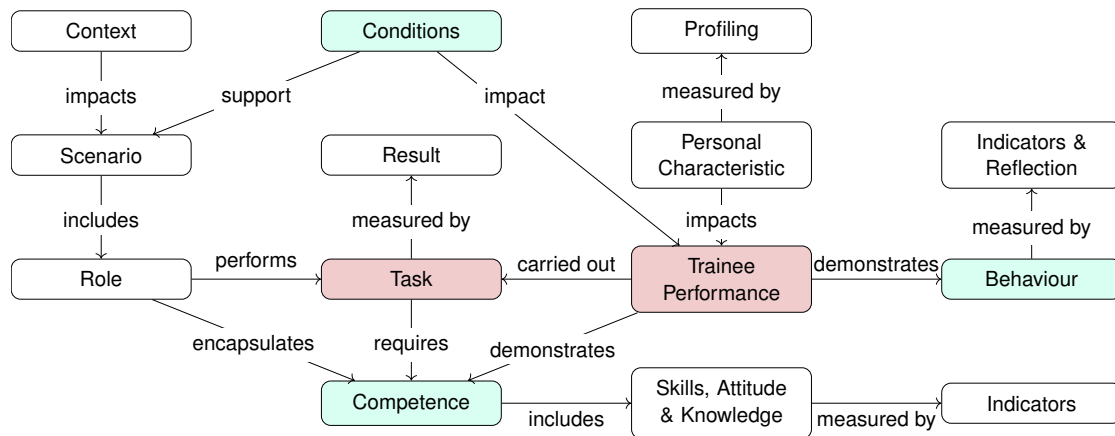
Context

Conditions

Profiling

impacts

support

impact

measured by

Scenario

Result

Personal Characteristic

Indicators & Reflection

includes

measured by

impacts

measured by

Role

performs

Task

carried out

Trainee Performance

demonstrates

Behaviour

encapsulates

requires

demonstrates

Competence

includes

Skills, Attitude & Knowledge

measured by

Indicators